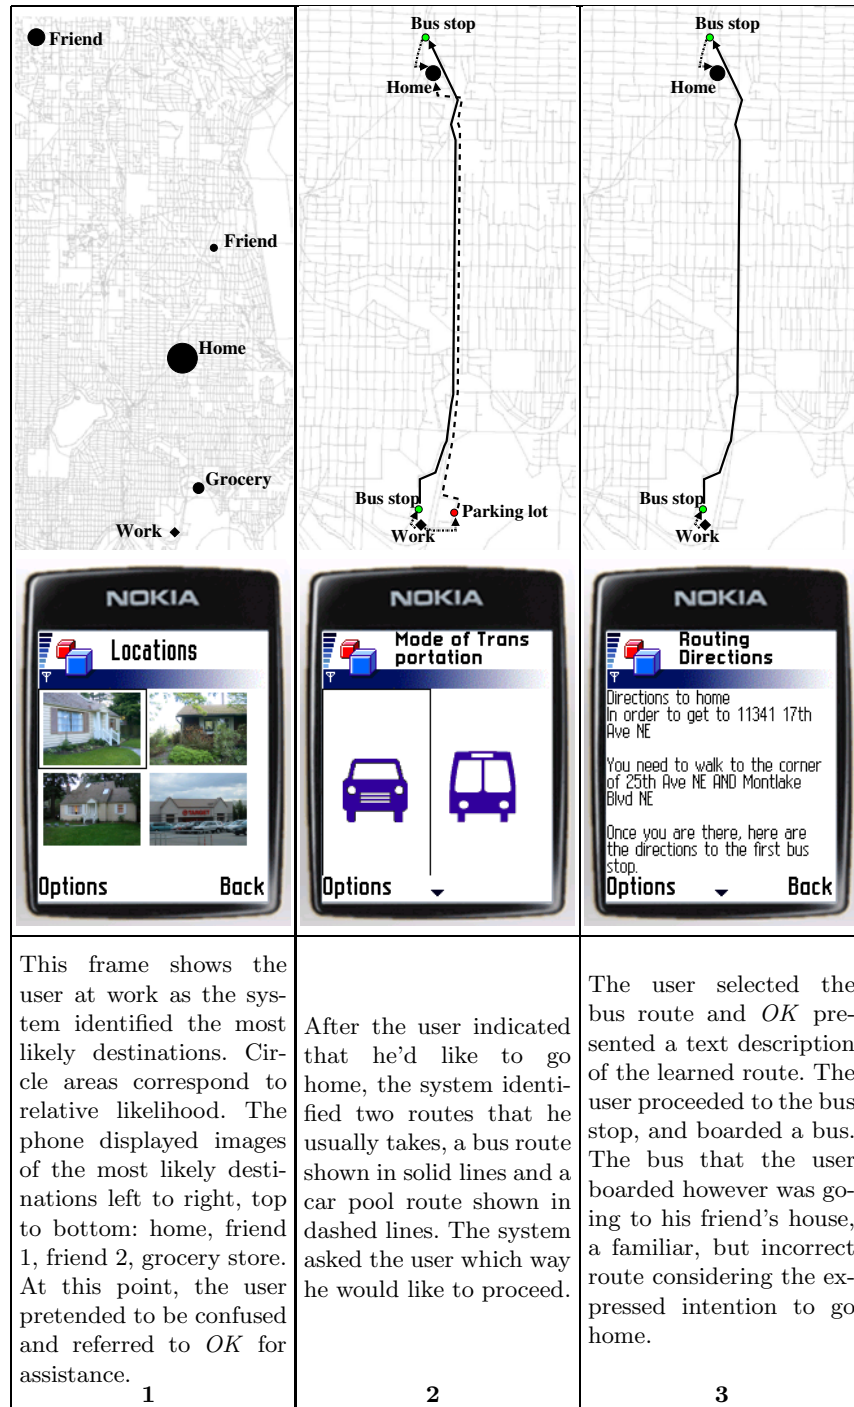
Friend

Friend

Home

Grocery

Work

NOKIA

Locations

Options Back

This frame shows the user at work as the system identified the most likely destinations. Circle areas correspond to relative likelihood. The phone displayed images of the most likely destinations left to right, top to bottom: home, friend 1, friend 2, grocery store. At this point, the user pretended to be confused and referred to *OK* for assistance.

1

Bus stop

Home

Bus stop

Parking lot

Work

NOKIA

Mode of Trans portation

Options

After the user indicated that he'd like to go home, the system identified two routes that he usually takes, a bus route shown in solid lines and a car pool route shown in dashed lines. The system asked the user which way he would like to proceed.

2

Bus stop

Home

Bus stop

Work

NOKIA

Routing Directions

Directions to home
In order to get to 11341 17th Ave NE

You need to walk to the corner of 25th Ave NE AND Montlake Blvd NE

Once you are there, here are the directions to the first bus stop.

Options Back

The user selected the bus route and *OK* presented a text description of the learned route. The user proceeded to the bus stop, and boarded a bus. The bus that the user boarded however was going to his friend's house, a familiar, but incorrect route considering the expressed intention to go home.

3